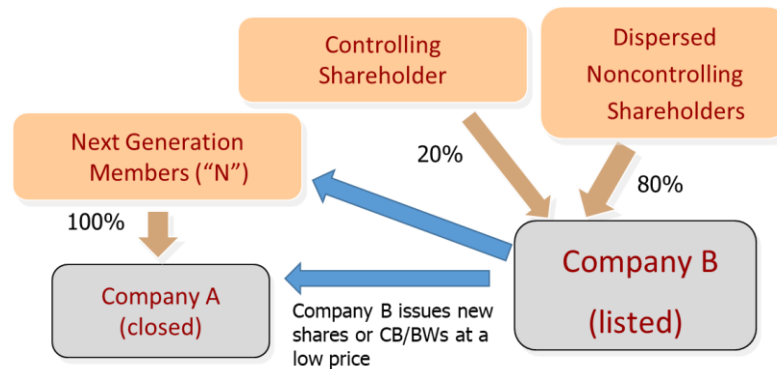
Controlling Shareholder

Dispersed Noncontrolling Shareholders

Next Generation Members ("N")

20%

80%

100%

Company A (closed)

Company B (listed)

Company B issues new shares or CB/BWs at a low price